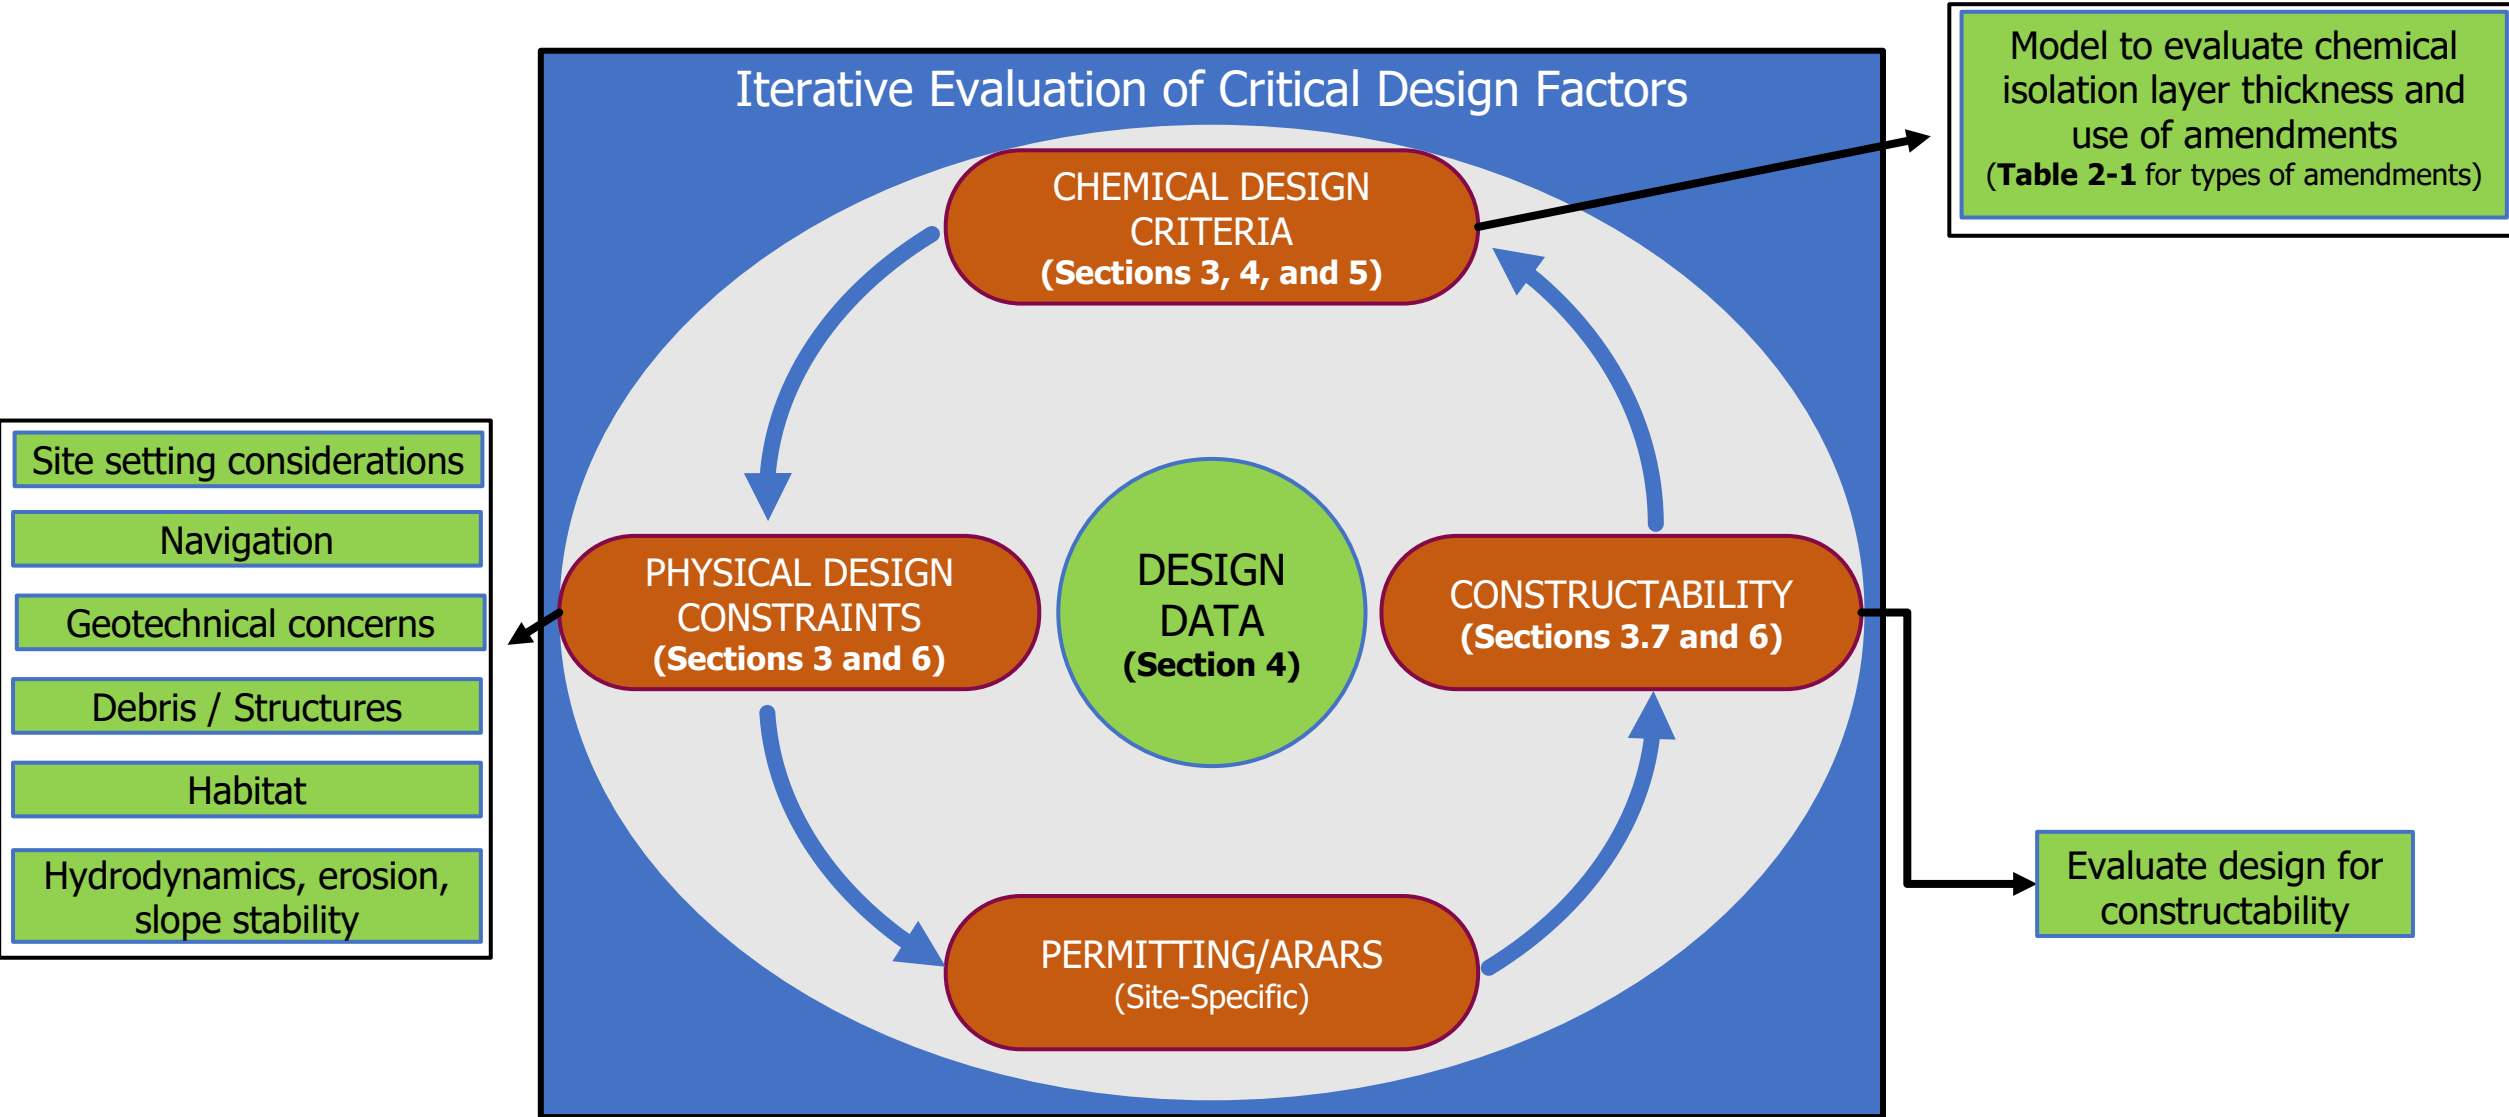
Iterative Evaluation of Critical Design Factors

Model to evaluate chemical isolation layer thickness and use of amendments (**Table 2-1** for types of amendments)

CHEMICAL DESIGN CRITERIA **(Sections 3, 4, and 5)**

Site setting considerations

Navigation

Geotechnical concerns

Debris / Structures

Habitat

Hydrodynamics, erosion, slope stability

PHYSICAL DESIGN CONSTRAINTS **(Sections 3 and 6)**

DESIGN DATA **(Section 4)**

CONSTRUCTABILITY **(Sections 3.7 and 6)**

Evaluate design for constructability

PERMITTING/ARARS (Site-Specific)